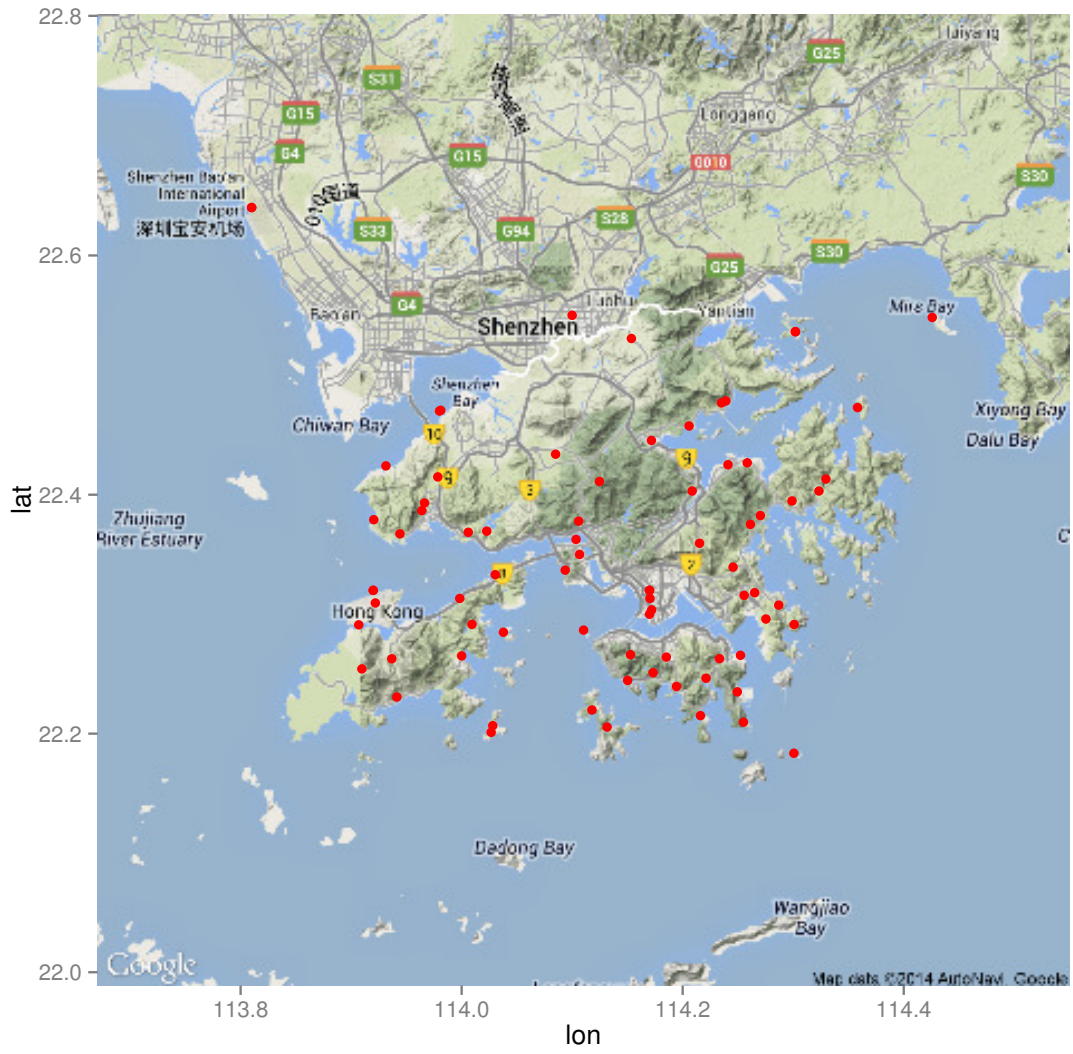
22.8
22.6
22.4
22.2
22.0
lat

Haiyang
G25
S31
G15
G4
Longgang
G15
G010
S30
Shenzhen Bao'an International Airport
深圳宝安机场
S33
G94
S28
G25
S30
G4
Bao'an
Shenzhen
Luohu
Yantian
Mirs Bay
Shenzhen Bay
Chiwan Bay
10
9
3
9
Xiyong Bay
Dalu Bay
Zhujiang River Estuary
1
7
Hong Kong
Dadong Bay
Wangjiao Bay
Google
Map data ©2014 AutoNavi, Google

113.8
114.0
114.2
114.4
lon